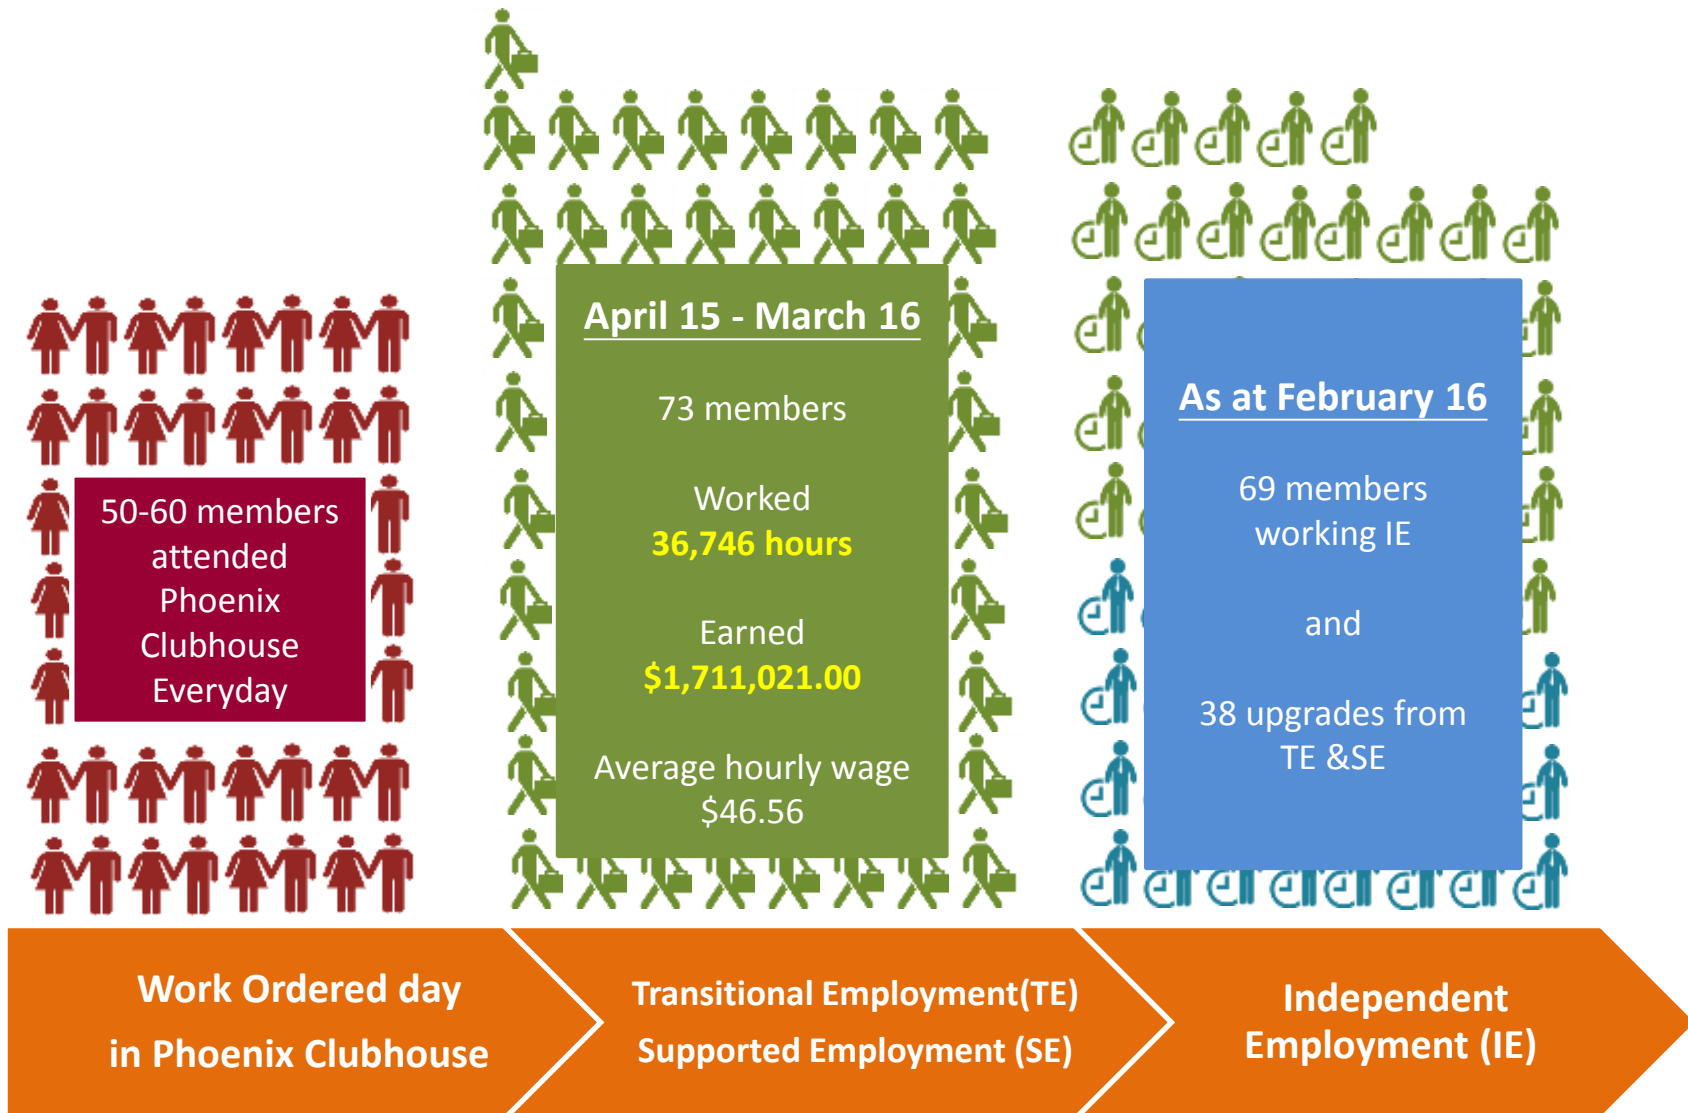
50-60 members attended Phoenix Clubhouse Everyday

April 15 - March 16

73 members

Worked
36,746 hours

Earned
$1,711,021.00

Average hourly wage
$46.56

As at February 16

69 members working IE

and

38 upgrades from TE &SE

Work Ordered day in Phoenix Clubhouse

Transitional Employment(TE)
Supported Employment (SE)

Independent Employment (IE)